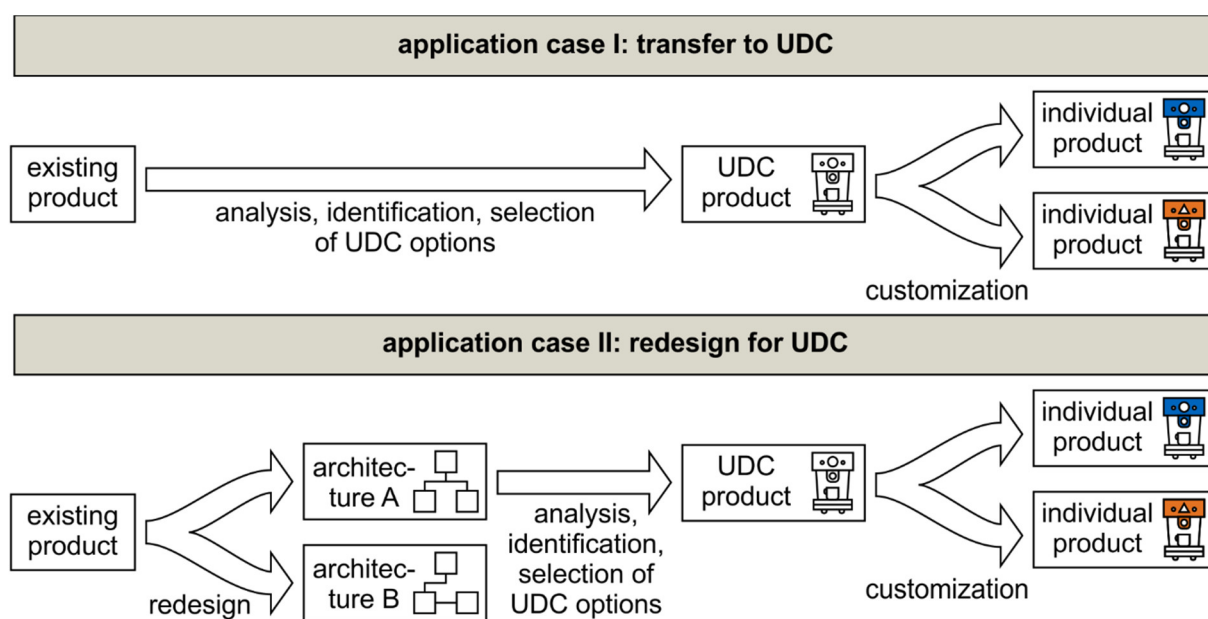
application case I: transfer to UDC

existing product

analysis, identification, selection of UDC options

UDC product

individual product

individual product

customization

application case II: redesign for UDC

existing product

redesign

architecture A

architecture B

analysis, identification, selection of UDC options

UDC product

individual product

individual product

customization